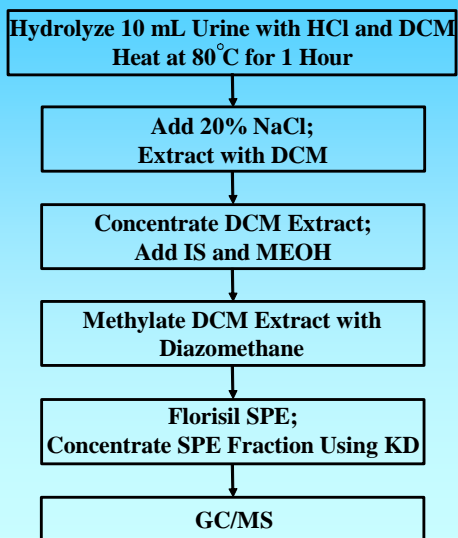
Hydrolyze 10 mL Urine with HCl and DCM
Heat at 80°C for 1 Hour

Add 20% NaCl;
Extract with DCM

Concentrate DCM Extract;
Add IS and MEOH

Methylate DCM Extract with Diazomethane

Florisil SPE;
Concentrate SPE Fraction Using KD

GC/MS